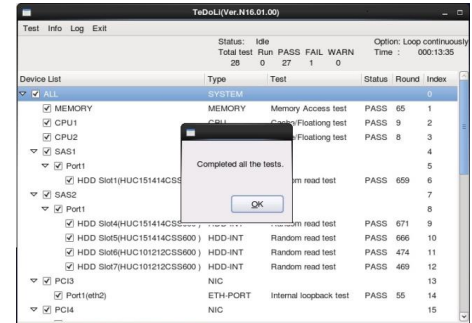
TeDoLi(Ver.N16.01.00)

Test Info Log Exit

Status: Idle
Total test Run PASS FAIL WARN
28 0 27 1 0

Option: Loop continuously
Time : 000:13:35

| Device List | Type | Test | Status | Round | Index |
|---|---|---|---|---|---|
| ALL | SYSTEM | | | | 0 |
| MEMORY | MEMORY | Memory Access test | PASS | 65 | 1 |
| CPU1 | CPU | Cache/Floationg test | PASS | 9 | 2 |
| CPU2 | | Cache/Floationg test | PASS | 8 | 3 |
| SAS1 | | | | | 4 |
| Port1 | | | | | 5 |
| HDD Slot1(HUC151414CSS | | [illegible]om read test | PASS | 659 | 6 |
| SAS2 | | | | | 7 |
| Port1 | | | | | 8 |
| HDD Slot4(HUC151414CSS | | Random read test | PASS | 671 | 9 |
| HDD Slot5(HUC151414CSS600 ) | HDD-INT | Random read test | PASS | 666 | 10 |
| HDD Slot6(HUC101212CSS600 ) | HDD-INT | Random read test | PASS | 474 | 11 |
| HDD Slot7(HUC101212CSS600 ) | HDD-INT | Random read test | PASS | 469 | 12 |
| PCI3 | NIC | | | | 13 |
| Port1(eth2) | ETH-PORT | Internal loopback test | PASS | 55 | 14 |
| PCI4 | NIC | | | | 15 |

Completed all the tests.

OK